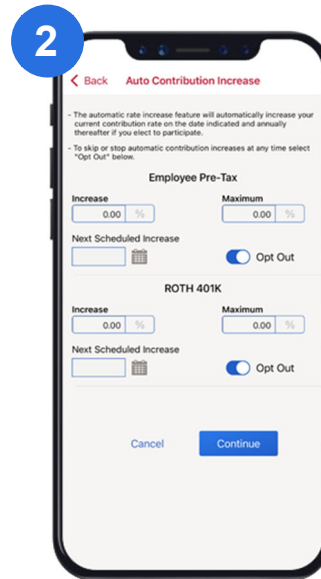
2

< Back Auto Contribution Increase

- The automatic rate increase feature will automatically increase your current contribution rate on the date indicated and annually thereafter if you elect to participate.

- To skip or stop automatic contribution increases at any time select "Opt Out" below.

Employee Pre-Tax

Increase
0.00 %

Maximum
0.00 %

Next Scheduled Increase

Opt Out

ROTH 401K

Increase
0.00 %

Maximum
0.00 %

Next Scheduled Increase

Opt Out

Cancel

Continue